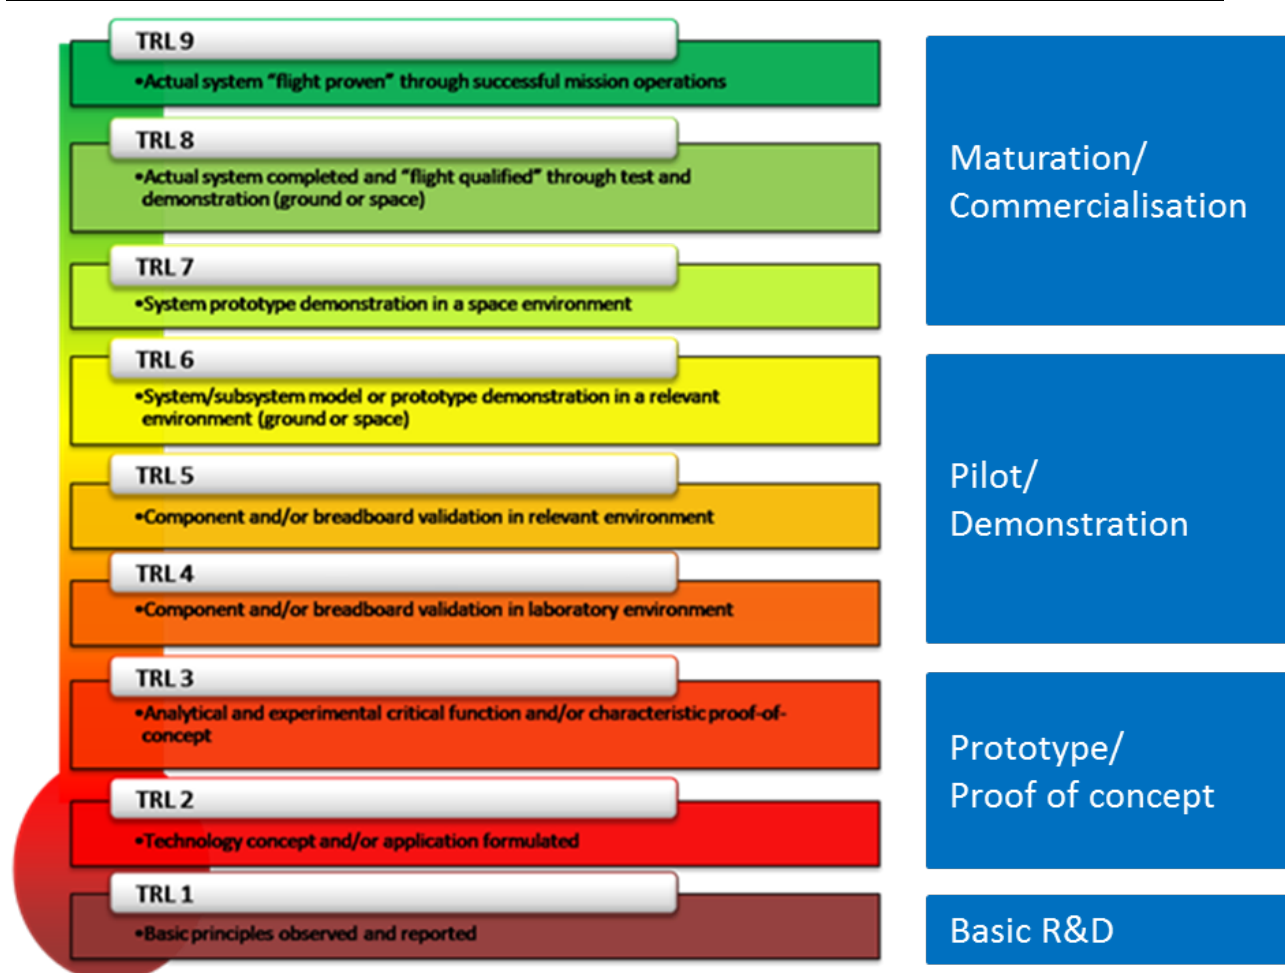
TRL 9

•Actual system "flight proven" through successful mission operations

TRL 8

•Actual system completed and "flight qualified" through test and demonstration (ground or space)

TRL 7

•System prototype demonstration in a space environment

TRL 6

•System/subsystem model or prototype demonstration in a relevant environment (ground or space)

TRL 5

•Component and/or breadboard validation in relevant environment

TRL 4

•Component and/or breadboard validation in laboratory environment

TRL 3

•Analytical and experimental critical function and/or characteristic proof-of-concept

TRL 2

•Technology concept and/or application formulated

TRL 1

•Basic principles observed and reported

Maturation/ Commercialisation

Pilot/ Demonstration

Prototype/ Proof of concept

Basic R&D